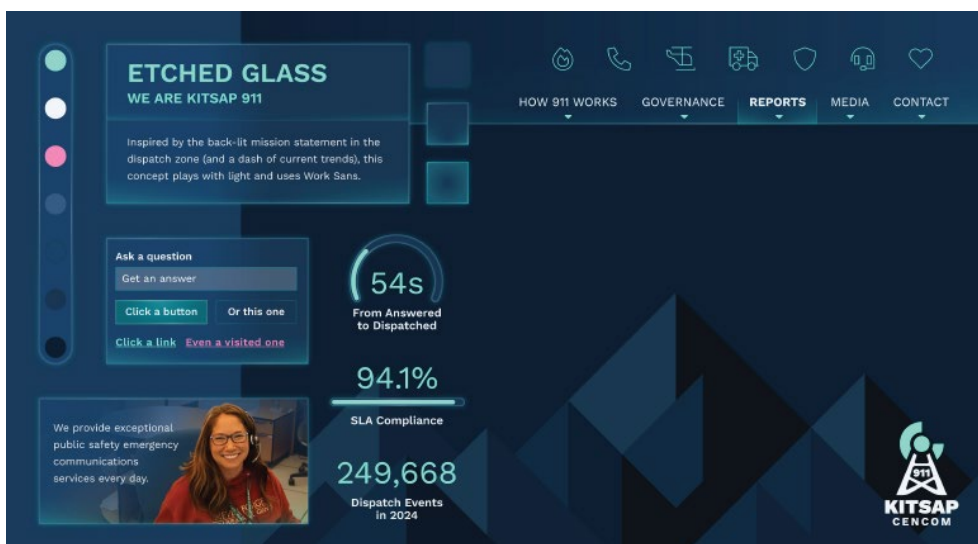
ETCHED GLASS
WE ARE KITSAP 911

Inspired by the back-lit mission statement in the dispatch zone (and a dash of current trends), this concept plays with light and uses Work Sans.

HOW 911 WORKS GOVERNANCE REPORTS MEDIA CONTACT

Ask a question
Get an answer
Click a button Or this one
Click a link Even a visited one

54s
From Answered to Dispatched

94.1%
SLA Compliance

249,668
Dispatch Events in 2024

We provide exceptional public safety emergency communications services every day.

911
KITSAP
CENCOM